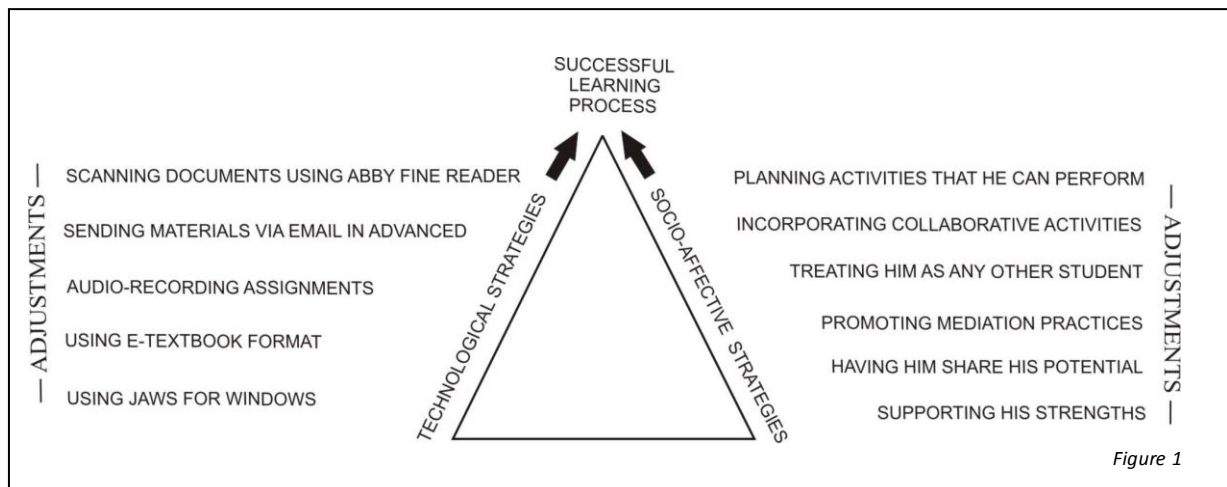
SUCCESSFUL LEARNING PROCESS

— ADJUSTMENTS —

SCANNING DOCUMENTS USING ABBY FINE READER

SENDING MATERIALS VIA EMAIL IN ADVANCED

AUDIO-RECORDING ASSIGNMENTS

USING E-TEXTBOOK FORMAT

USING JAWS FOR WINDOWS

TECHNOLOGICAL STRATEGIES

SOCIO-AFFECTIVE STRATEGIES

PLANNING ACTIVITIES THAT HE CAN PERFORM

INCORPORATING COLLABORATIVE ACTIVITIES

TREATING HIM AS ANY OTHER STUDENT

PROMOTING MEDIATION PRACTICES

HAVING HIM SHARE HIS POTENTIAL

SUPPORTING HIS STRENGTHS

— ADJUSTMENTS —

Figure 1